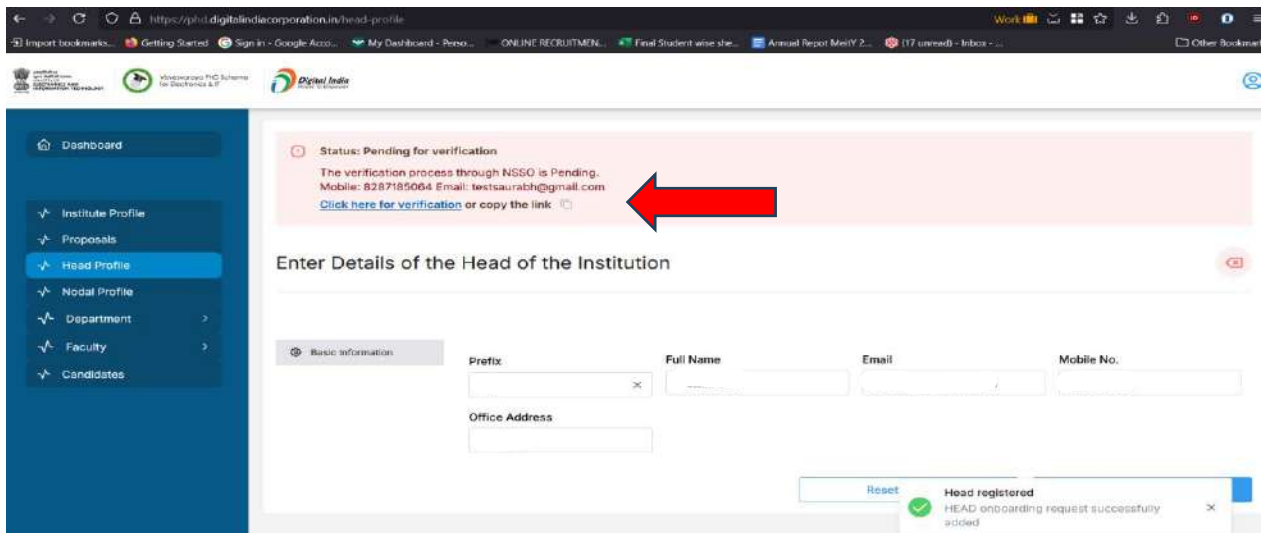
https://phd.digitalindiacorporation.in/head-profile

Work

Import bookmarks... Getting Started Sign in - Google Acco... My Dashboard - Perso... ONLINE RECRUITMEN... Final Student wise she... Annual Report MeitY 2... (17 unread) - Inbox - ... Other Bookmarks

Visvesvaraya PhD Scheme for Electronics & IT

Digital India

Dashboard

Institute Profile

Proposals

Head Profile

Nodal Profile

Department

Faculty

Candidates

Status: Pending for verification

The verification process through NSSO is Pending.
Mobile: 8287185064 Email: testsaurabh@gmail.com
Click here for verification or copy the link

Enter Details of the Head of the Institution

Basic Information

Prefix

Full Name

Email

Mobile No.

Office Address

Reset

Head registered

HEAD onboarding request successfully added